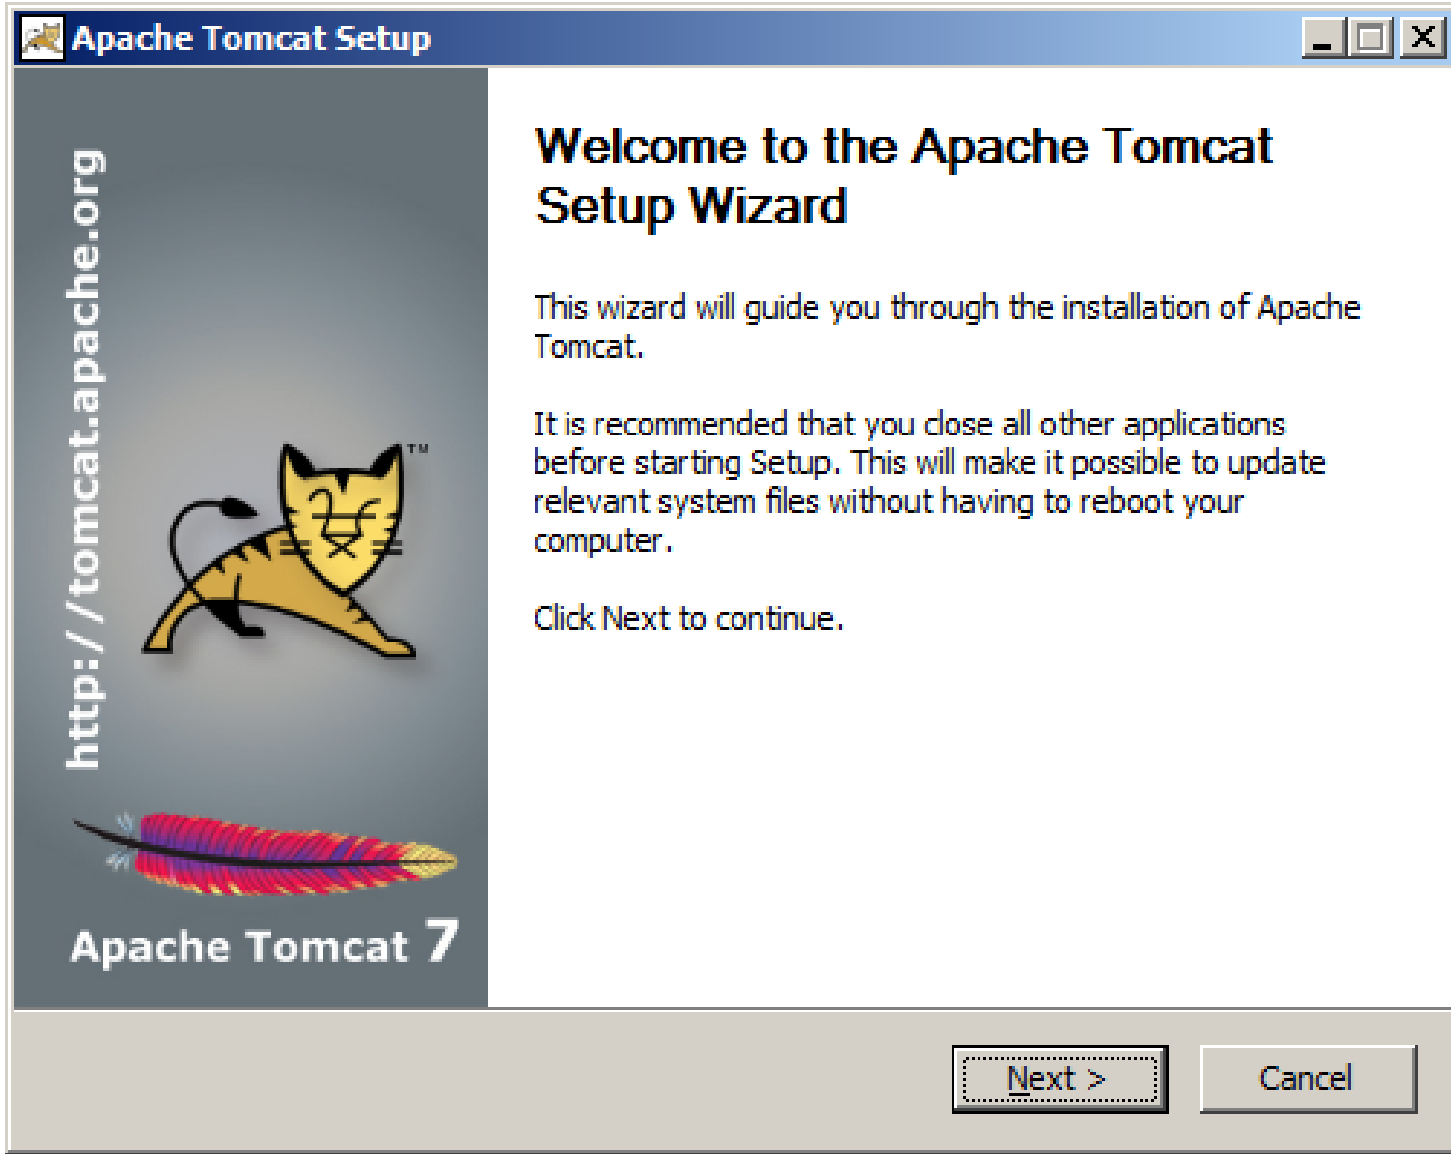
Apache Tomcat Setup

http: / /tomcat.apache.org

TM

Apache Tomcat 7

Welcome to the Apache Tomcat Setup Wizard

This wizard will guide you through the installation of Apache Tomcat.

It is recommended that you close all other applications before starting Setup. This will make it possible to update relevant system files without having to reboot your computer.

Click Next to continue.

Next >

Cancel